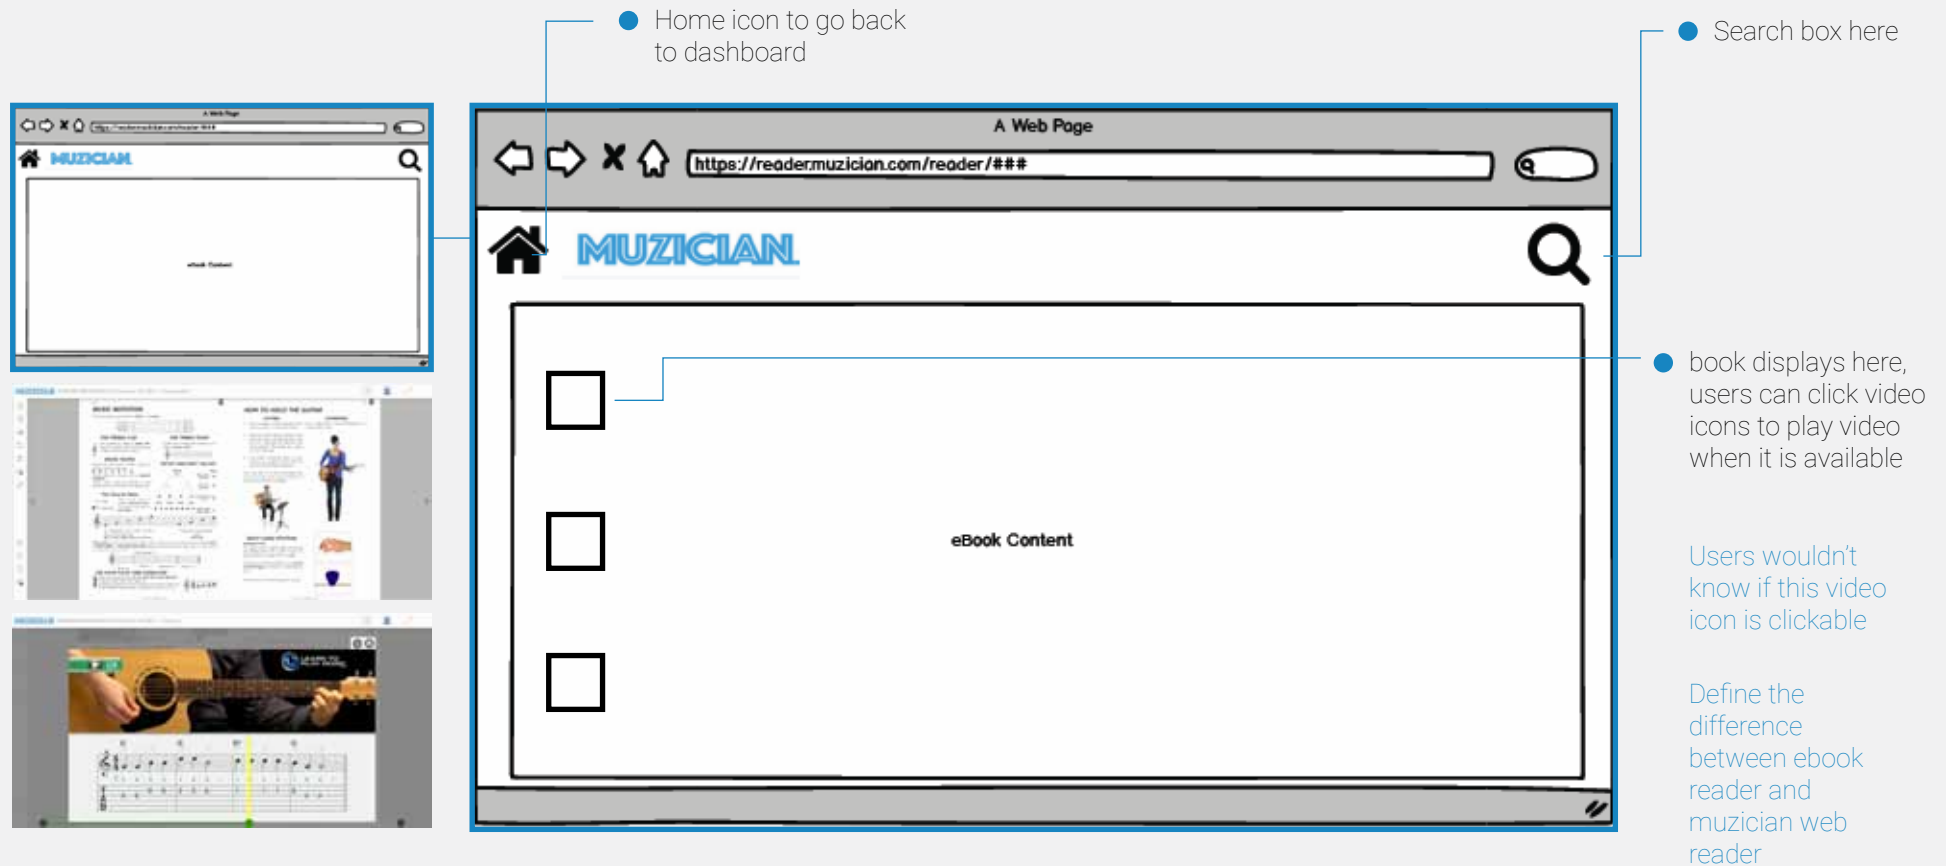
Home icon to go back to dashboard

Search box here

A Web Page

https://readermuzician.com/reader/###

MUZICIAN

eBook Content

book displays here, users can click video icons to play video when it is available

Users wouldn't know if this video icon is clickable

Define the difference between ebook reader and muzician web reader

A Web Page

MUZICIAN

eBook Content